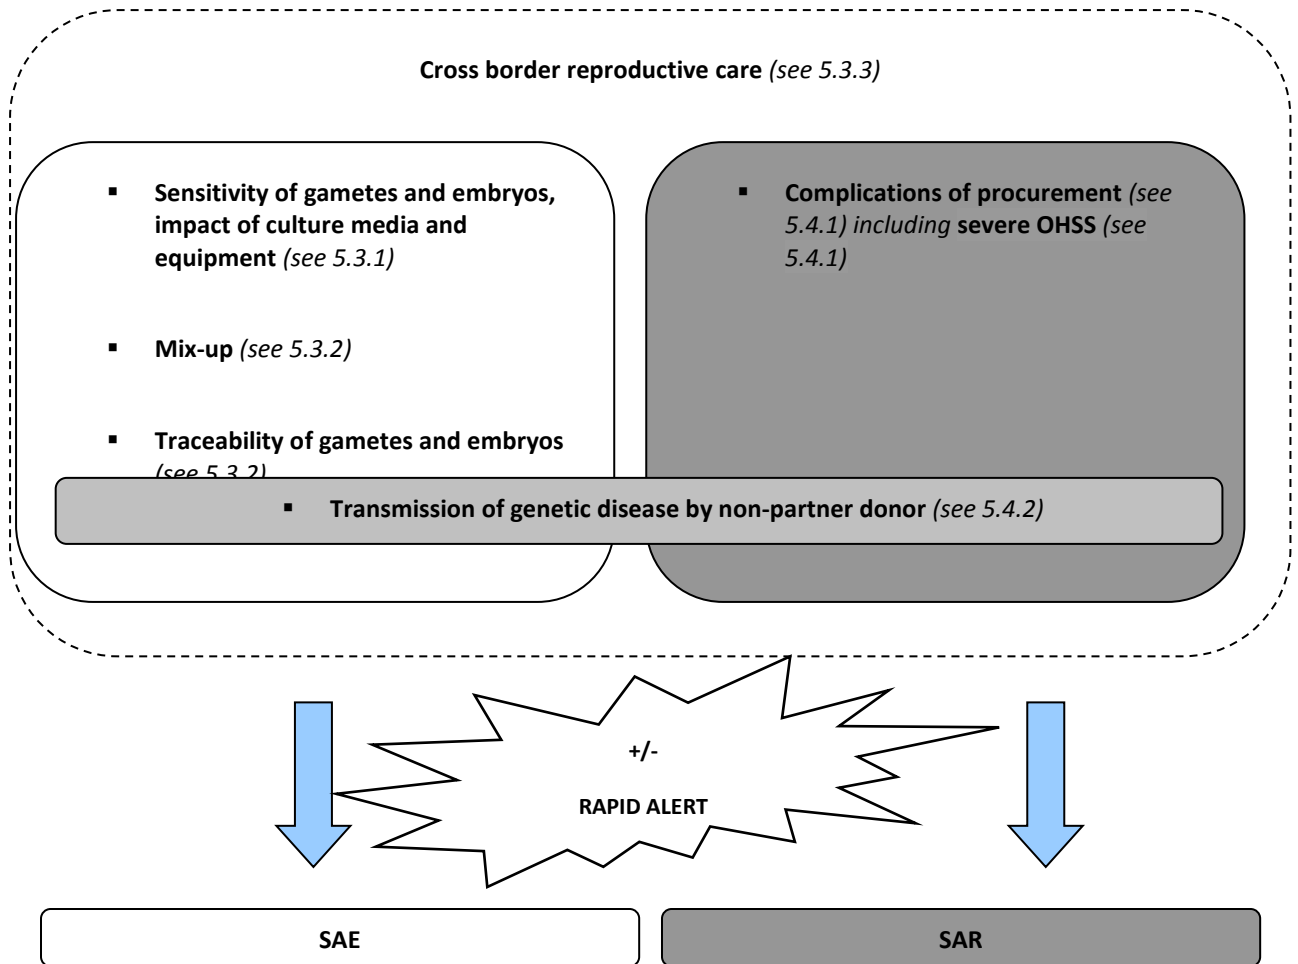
**Cross border reproductive care** *(see 5.3.3)*

- **Sensitivity of gametes and embryos, impact of culture media and equipment** *(see 5.3.1)*

- **Mix-up** *(see 5.3.2)*

- **Traceability of gametes and embryos** *(see 5.3.2)*

- **Complications of procurement** *(see 5.4.1) including* **severe OHSS** *(see 5.4.1)*

- **Transmission of genetic disease by non-partner donor** *(see 5.4.2)*

+/-

RAPID ALERT

SAE

SAR